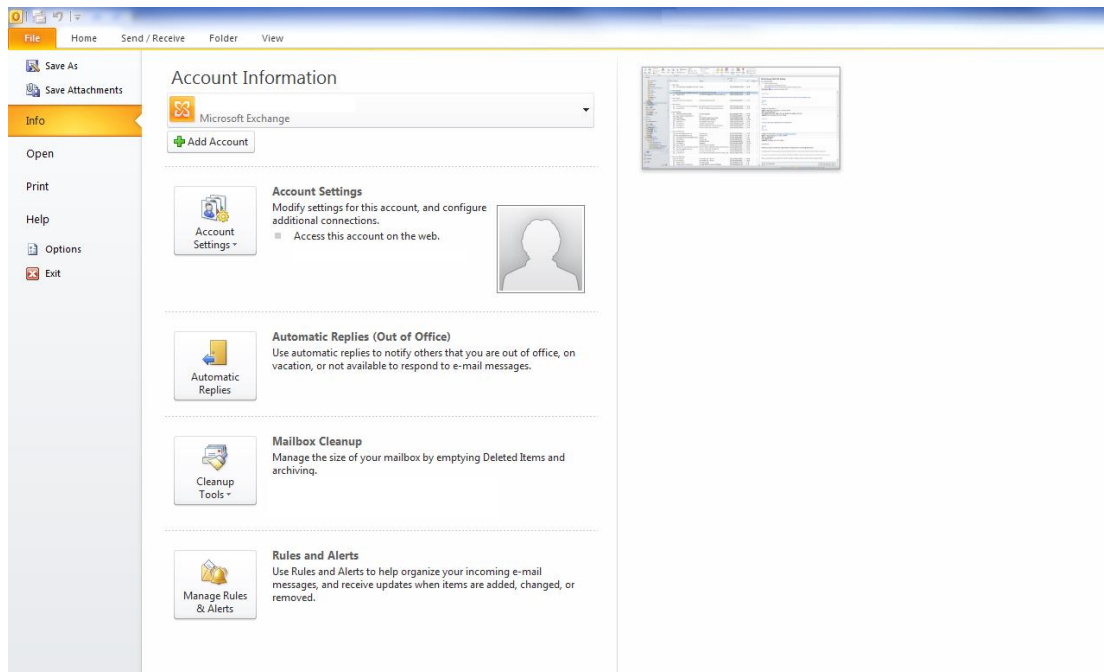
File Home Send / Receive Folder View

Save As
Save Attachments
Info
Open
Print
Help
Options
Exit

Account Information

Microsoft Exchange

Add Account

Account Settings

Account Settings
Modify settings for this account, and configure additional connections.
Access this account on the web.

Automatic Replies

Automatic Replies (Out of Office)
Use automatic replies to notify others that you are out of office, on vacation, or not available to respond to e-mail messages.

Cleanup Tools

Mailbox Cleanup
Manage the size of your mailbox by emptying Deleted Items and archiving.

Manage Rules & Alerts

Rules and Alerts
Use Rules and Alerts to help organize your incoming e-mail messages, and receive updates when items are added, changed, or removed.